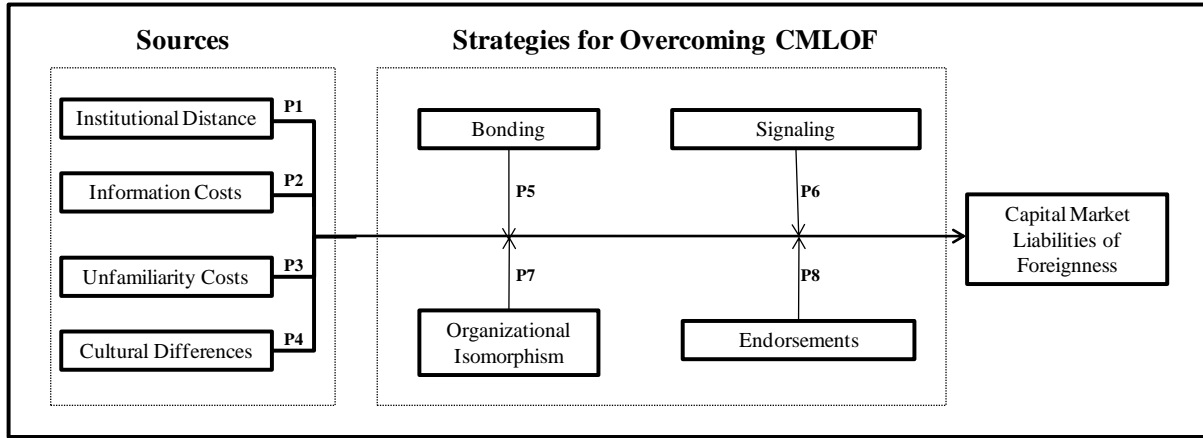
Sources

Strategies for Overcoming CMLOF

Institutional Distance

P1

Information Costs

P2

Unfamiliarity Costs

P3

Cultural Differences

P4

Bonding

P5

P7

Organizational Isomorphism

Signaling

P6

P8

Endorsements

Capital Market Liabilities of Foreignness